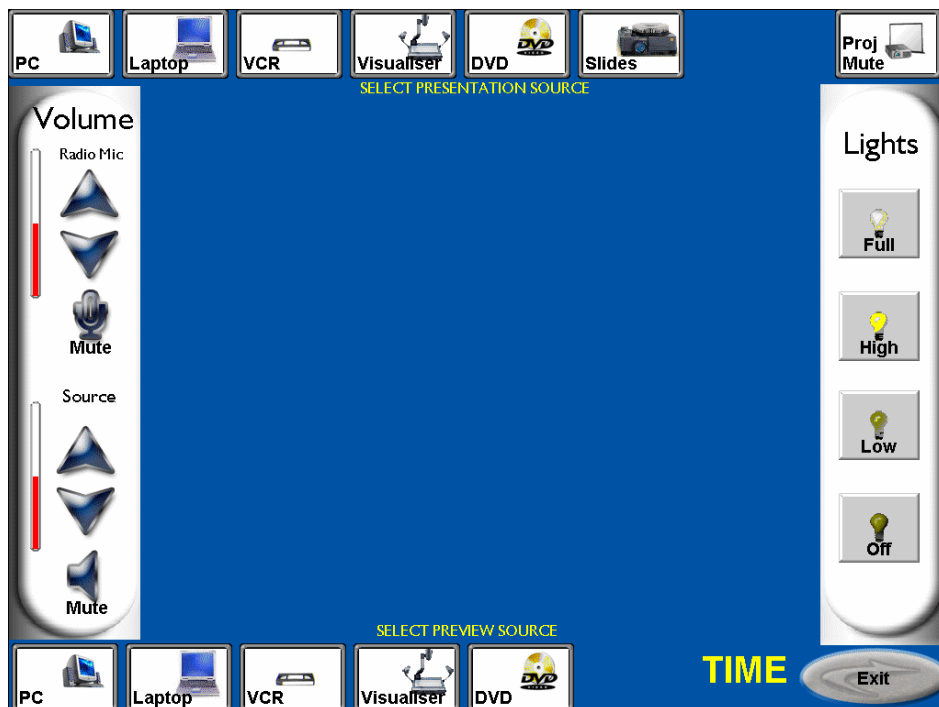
PC Laptop VCR Visualiser DVD Slides Proj Mute

SELECT PRESENTATION SOURCE

Volume

Radio Mic

Mute

Source

Mute

Lights

Full

High

Low

Off

SELECT PREVIEW SOURCE

PC Laptop VCR Visualiser DVD

TIME

Exit